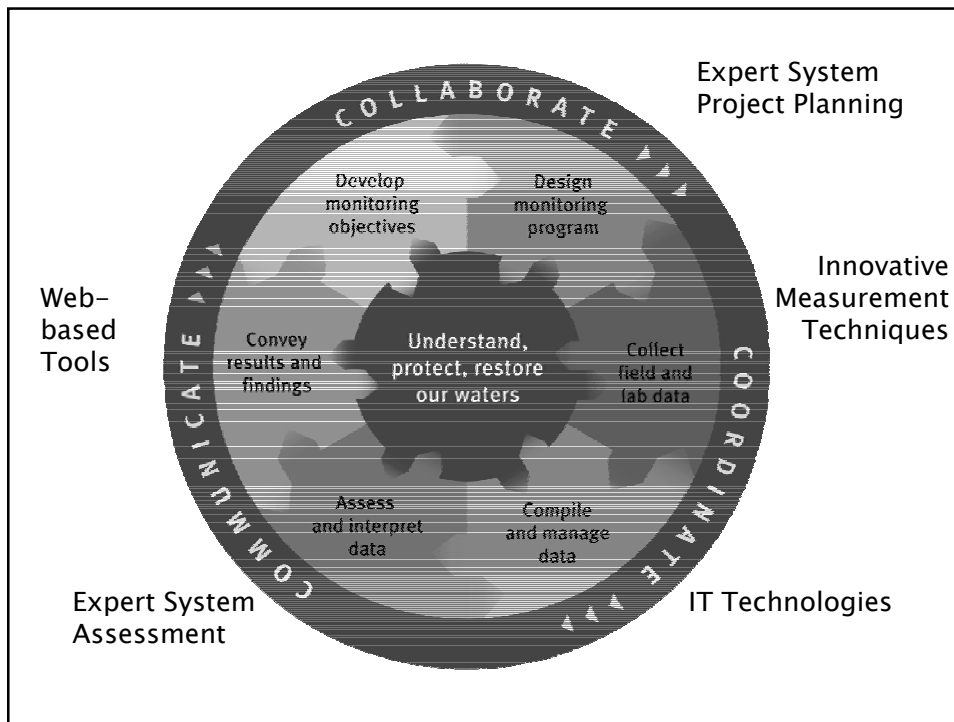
Expert System Project Planning

COLLABORATE

Develop monitoring objectives

Design monitoring program

Innovative Measurement Techniques

Web-based Tools

Convey results and findings

Understand, protect, restore our waters

Collect field and lab data

COORDINATE

COMMUNICATE

Assess and interpret data

Compile and manage data

Expert System Assessment

IT Technologies